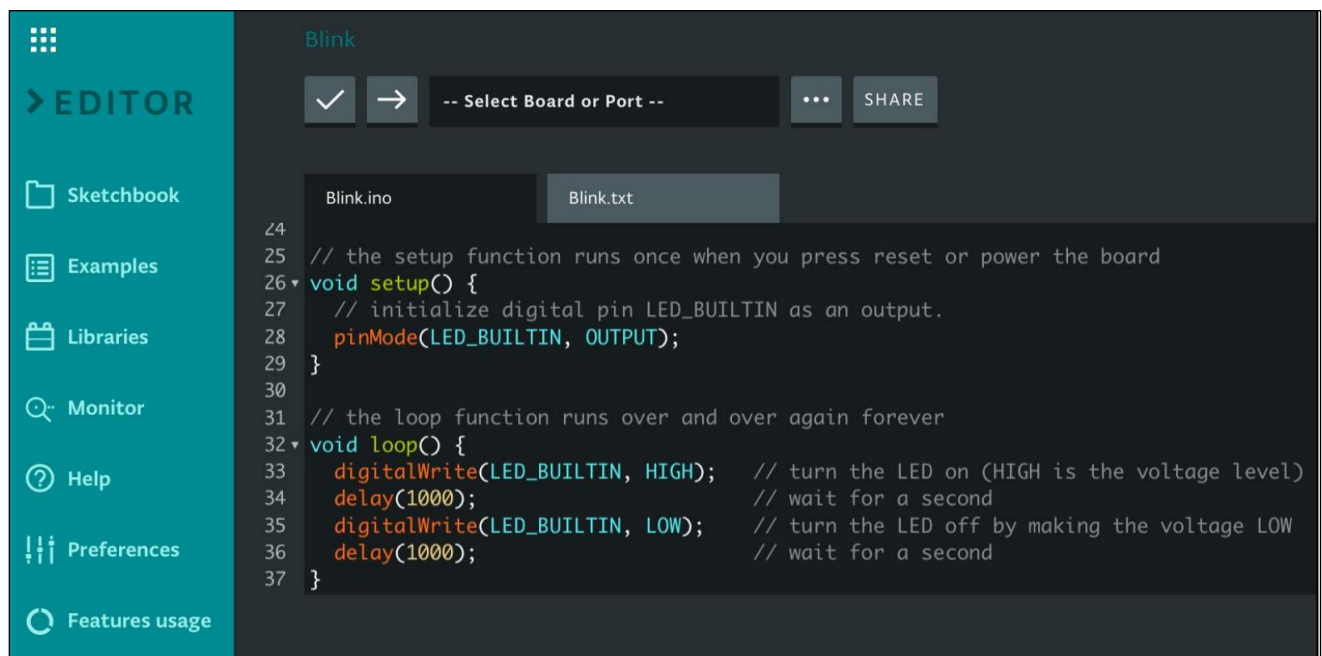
> EDITOR

Sketchbook

Examples

Libraries

Monitor

Help

Preferences

Features usage

Blink

-- Select Board or Port --

•••

SHARE

Blink.ino

Blink.txt

24
25 // the setup function runs once when you press reset or power the board
26 void setup() {
27   // initialize digital pin LED_BUILTIN as an output.
28   pinMode(LED_BUILTIN, OUTPUT);
29 }
30
31 // the loop function runs over and over again forever
32 void loop() {
33   digitalWrite(LED_BUILTIN, HIGH);   // turn the LED on (HIGH is the voltage level)
34   delay(1000);                       // wait for a second
35   digitalWrite(LED_BUILTIN, LOW);    // turn the LED off by making the voltage LOW
36   delay(1000);                       // wait for a second
37 }